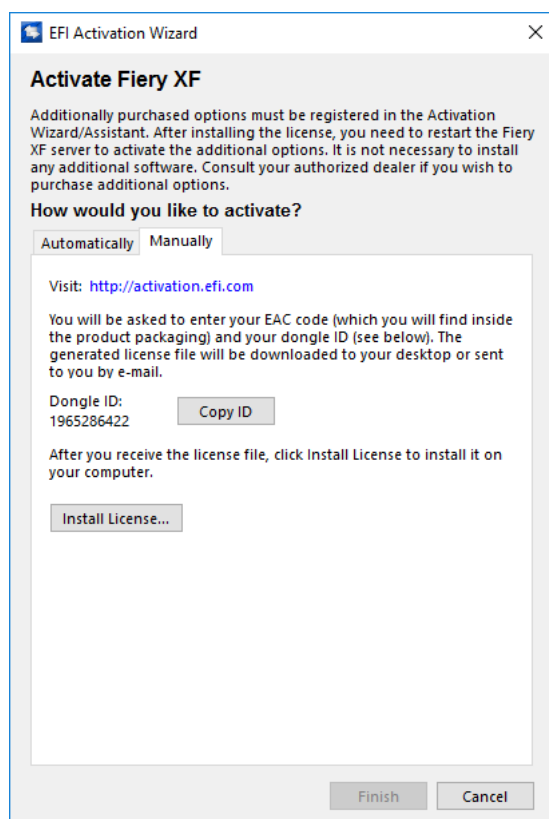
EFI Activation Wizard

Activate Fiery XF

Additionally purchased options must be registered in the Activation Wizard/Assistant. After installing the license, you need to restart the Fiery XF server to activate the additional options. It is not necessary to install any additional software. Consult your authorized dealer if you wish to purchase additional options.

How would you like to activate?

Automatically Manually

Visit: http://activation.efi.com

You will be asked to enter your EAC code (which you will find inside the product packaging) and your dongle ID (see below). The generated license file will be downloaded to your desktop or sent to you by e-mail.

Dongle ID:
1965286422

Copy ID

After you receive the license file, click Install License to install it on your computer.

Install License...

Finish Cancel